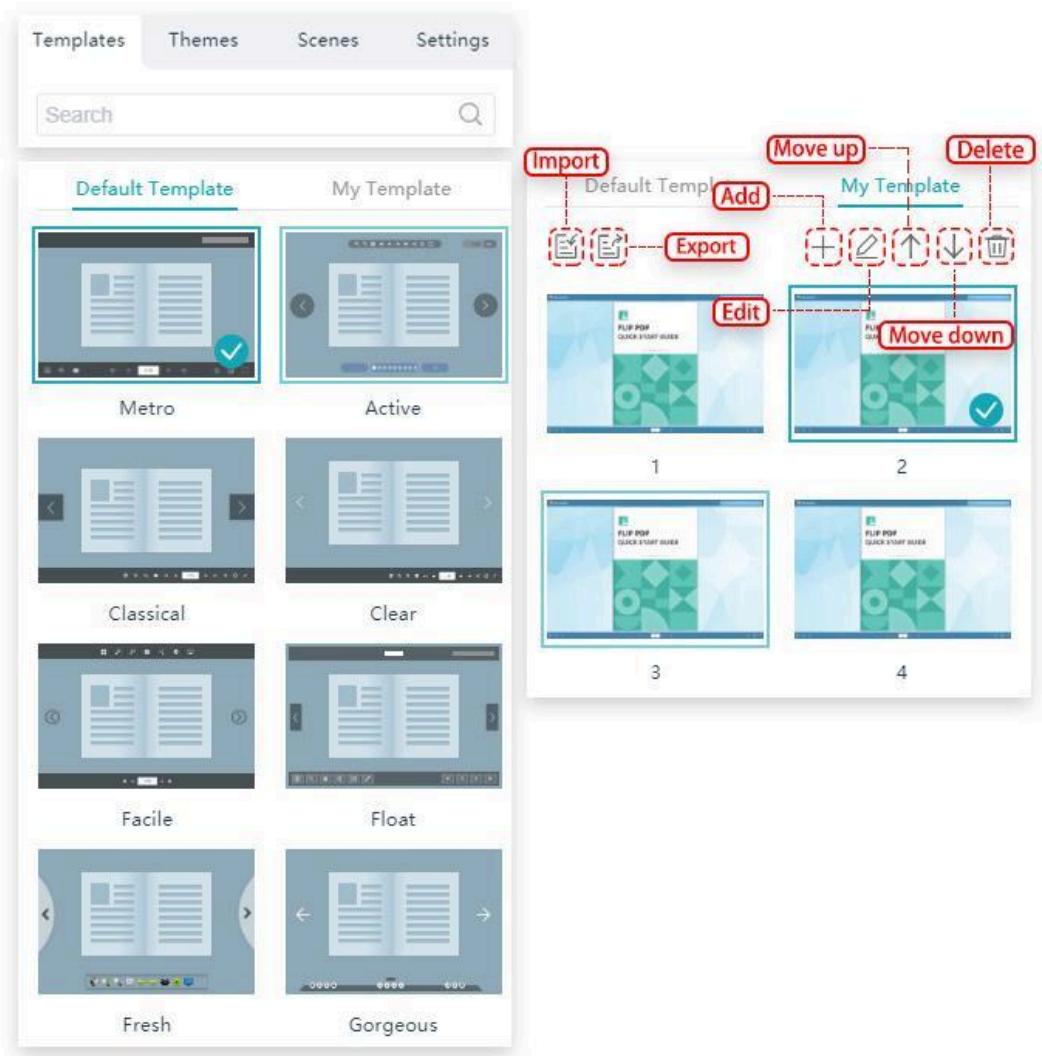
Templates Themes Scenes Settings

Search

Default Template My Template

Metro Active

Classical Clear

Facile Float

Fresh Gorgeous

Import
Move up
Delete
Default Templ
Add
My Template
Export
Edit
Move down

FLIP PDF
QUICK START GUIDE

1 2

3 4